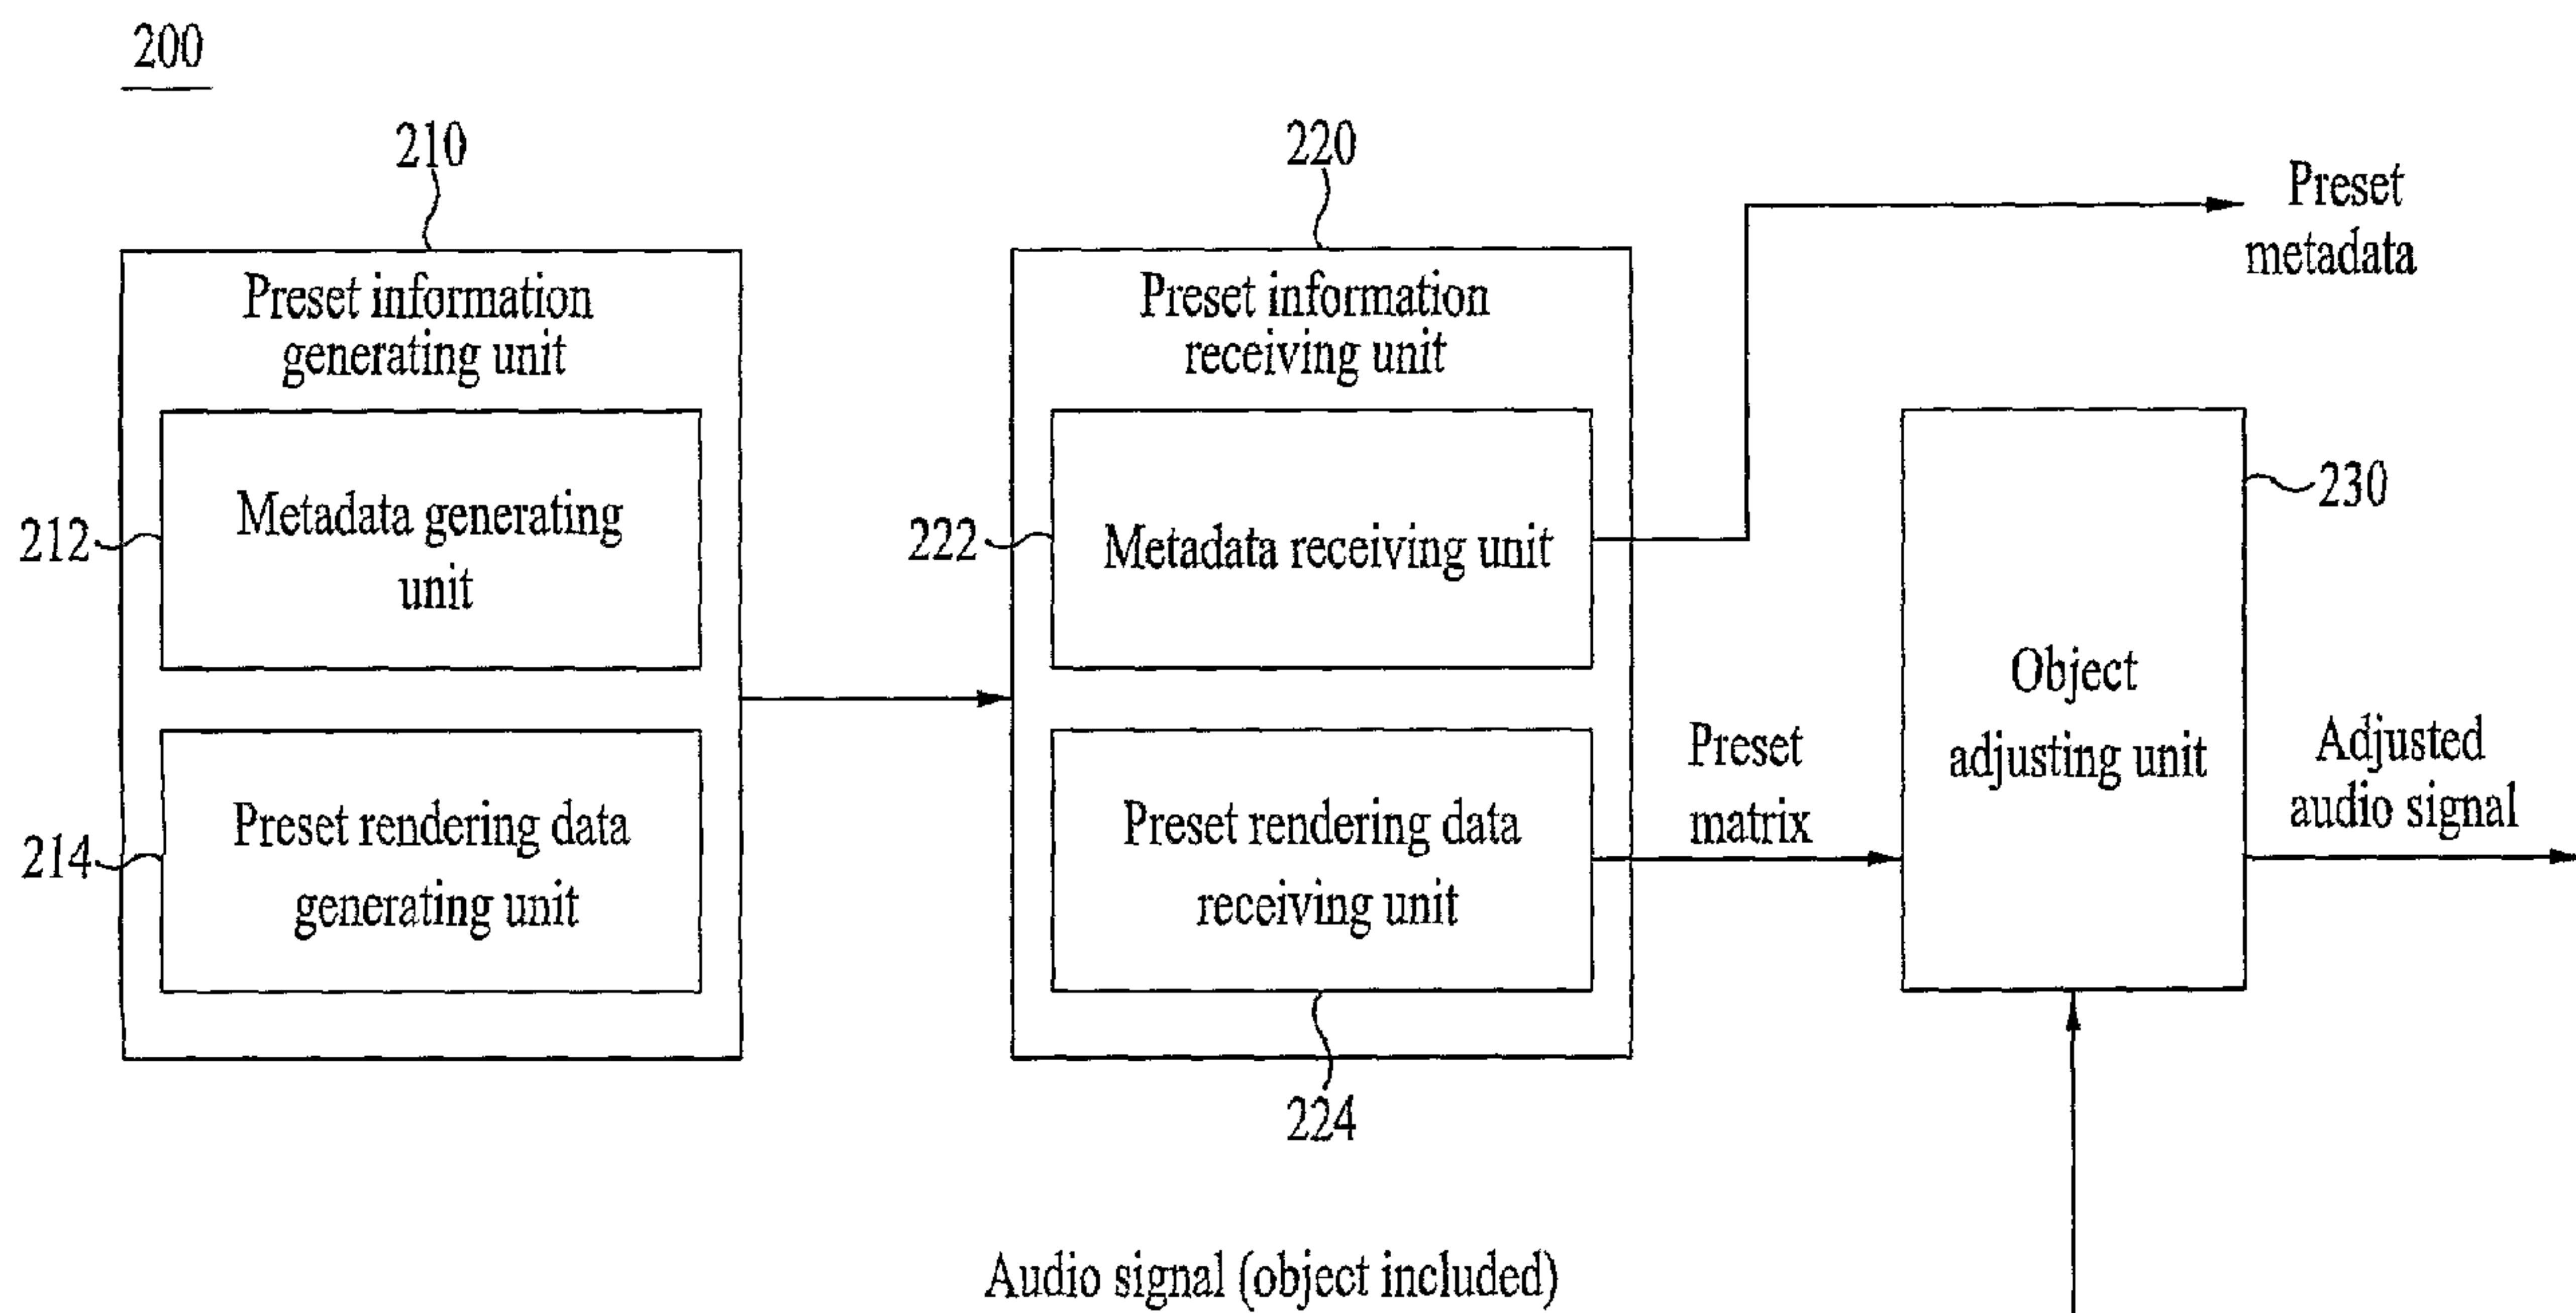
200

210

Preset information generating unit

212 Metadata generating unit

214 Preset rendering data generating unit

220

Preset information receiving unit

222 Metadata receiving unit

Preset rendering data receiving unit

224

Preset metadata

230

Object adjusting unit

Preset matrix

Adjusted audio signal

Audio signal (object included)